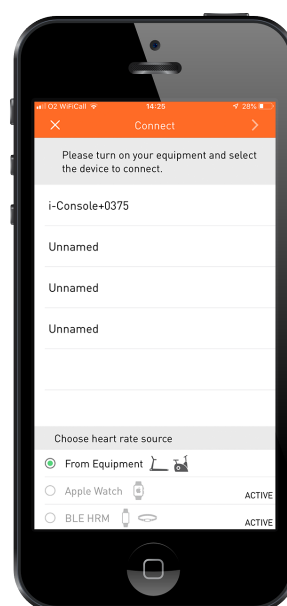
O2 WiFiCall 14:25 28%

Connect

Please turn on your equipment and select the device to connect.

i-Console+0375

Unnamed

Unnamed

Unnamed

Choose heart rate source

From Equipment

Apple Watch ACTIVE

BLE HRM ACTIVE